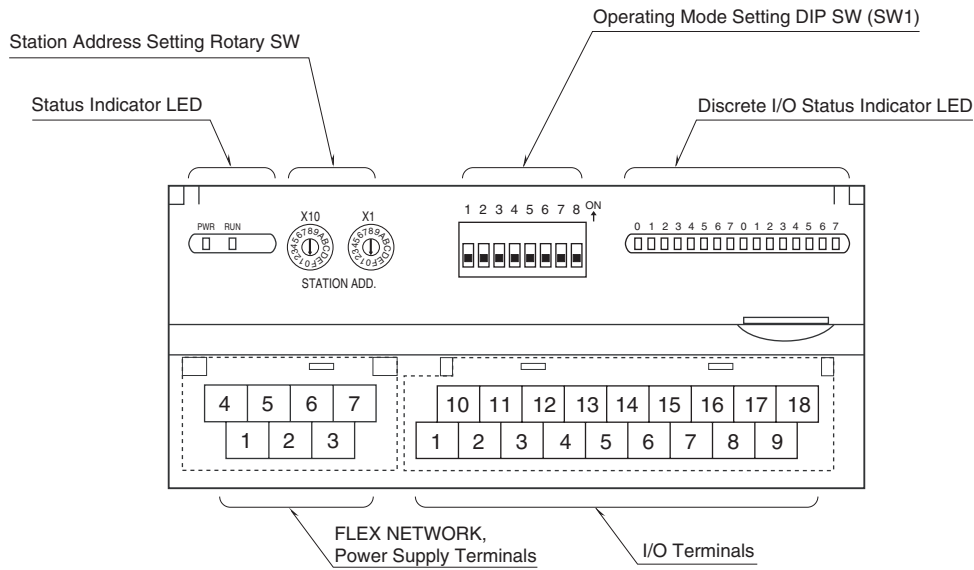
Operating Mode Setting DIP SW (SW1)

Station Address Setting Rotary SW

Status Indicator LED

Discrete I/O Status Indicator LED

PWR RUN

X10 X1

0123456789ABCDEF 0123456789ABCDEF

STATION ADD.

1 2 3 4 5 6 7 8 ON

0 1 2 3 4 5 6 7 0 1 2 3 4 5 6 7

4 5 6 7
1 2 3

10 11 12 13 14 15 16 17 18
1 2 3 4 5 6 7 8 9

FLEX NETWORK, Power Supply Terminals

I/O Terminals